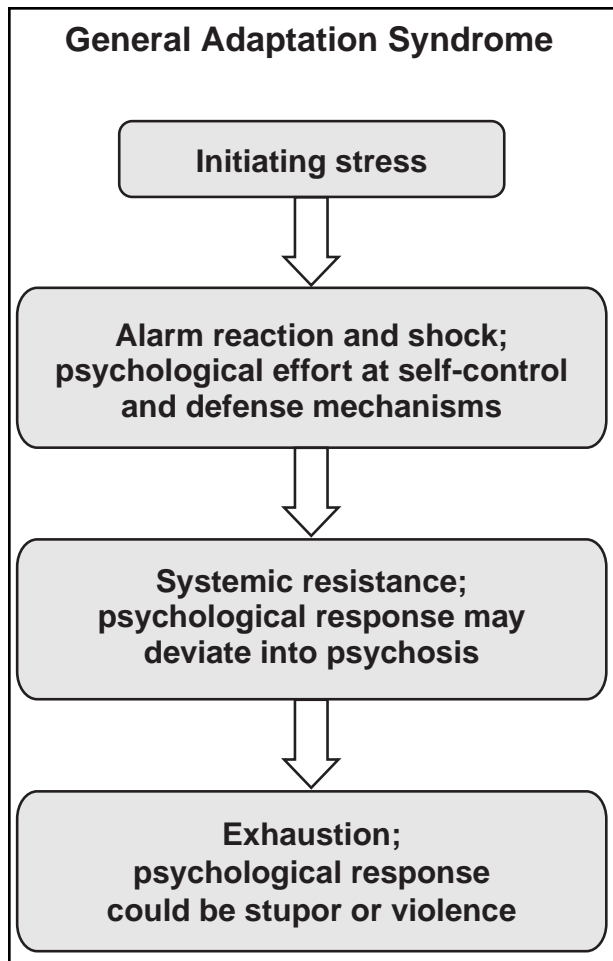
General Adaptation Syndrome

Initiating stress

Alarm reaction and shock; psychological effort at self-control and defense mechanisms

Systemic resistance; psychological response may deviate into psychosis

Exhaustion; psychological response could be stupor or violence